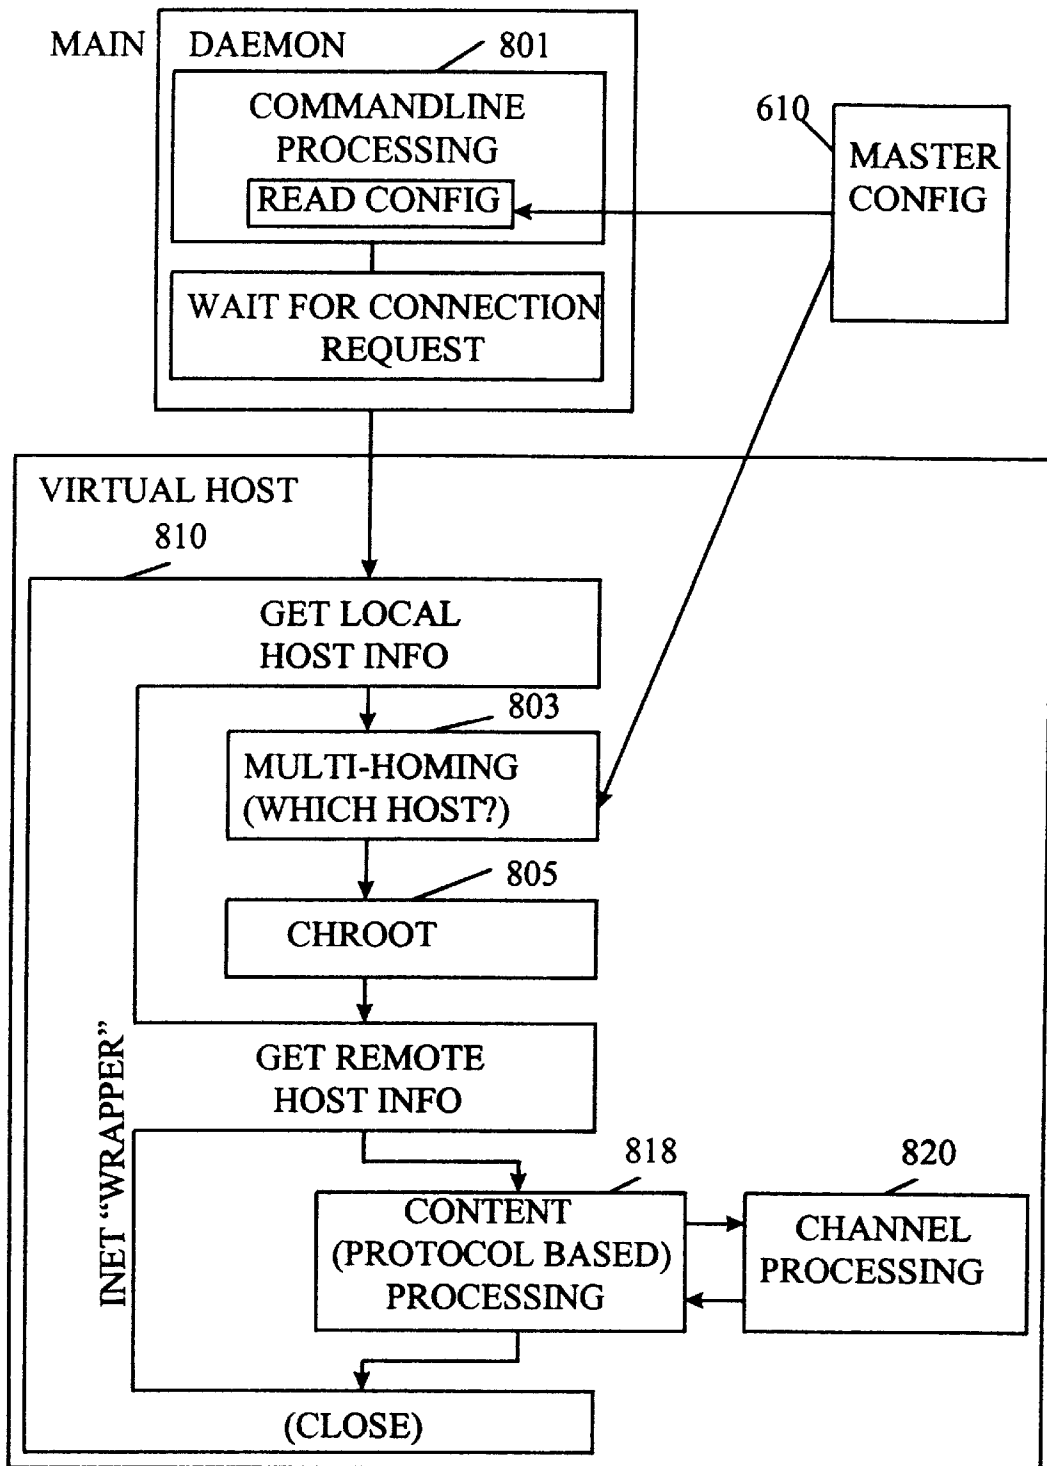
MAIN DAEMON 801

COMMANDLINE PROCESSING

READ CONFIG

610

MASTER CONFIG

WAIT FOR CONNECTION REQUEST

VIRTUAL HOST

810

GET LOCAL HOST INFO

803

MULTI-HOMING (WHICH HOST?)

805

CHROOT

INET "WRAPPER"

GET REMOTE HOST INFO

818

820

CONTENT (PROTOCOL BASED) PROCESSING

CHANNEL PROCESSING

(CLOSE)